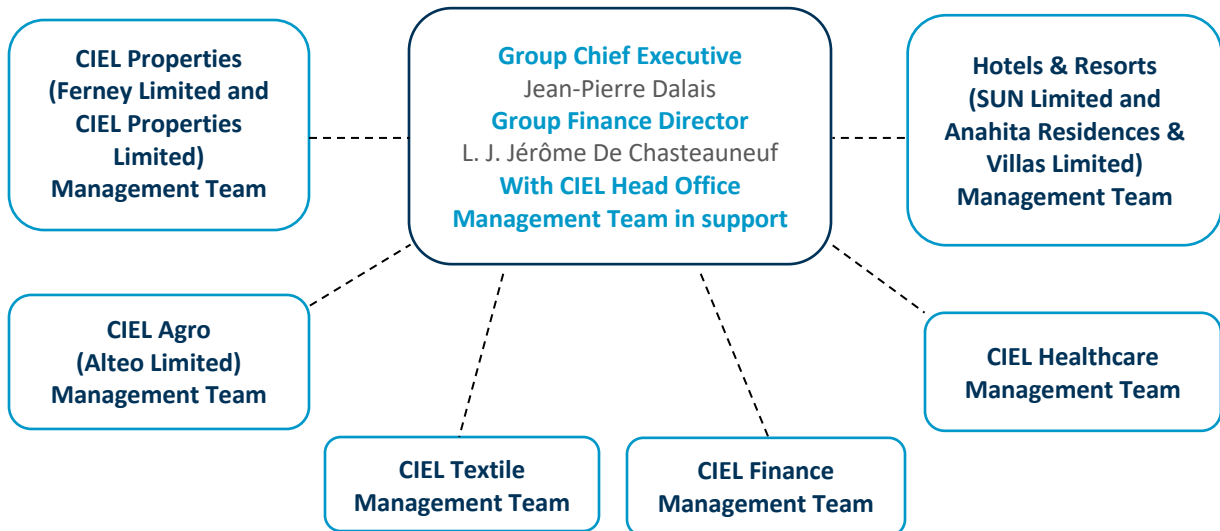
CIEL Properties (Ferney Limited and CIEL Properties Limited) Management Team

Group Chief Executive
Jean-Pierre Dalais
Group Finance Director
L. J. Jérôme De Chasteauneuf
With CIEL Head Office Management Team in support

Hotels & Resorts (SUN Limited and Anahita Residences & Villas Limited) Management Team

CIEL Agro (Alteo Limited) Management Team

CIEL Healthcare Management Team

CIEL Textile Management Team

CIEL Finance Management Team